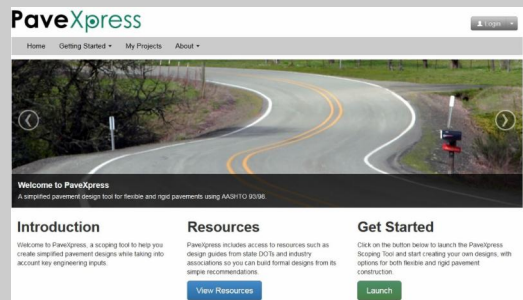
PaveXpress

Login

Home Getting Started ▾ My Projects About ▾

Welcome to PaveXpress
A simplified pavement design tool for flexible and rigid pavements using AASHTO 93/98.

Introduction
Welcome to PaveXpress, a scoping tool to help you create simplified pavement designs while taking into account key engineering inputs.

Resources
PaveXpress includes access to resources such as design guides from state DOTs and industry associations so you can build formal designs from its simple recommendations.

View Resources

Get Started
Click on the button below to launch the PaveXpress Scoping Tool and start creating your own designs, with options for both flexible and rigid pavement construction.

Launch